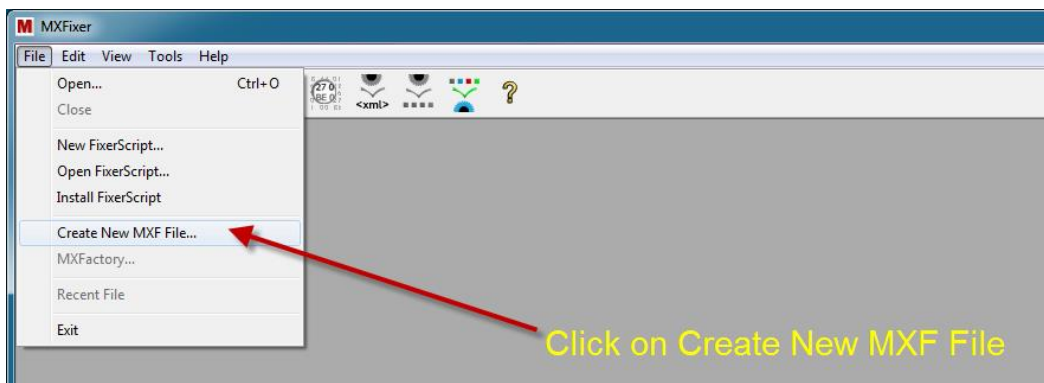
M MXFixer

File Edit View Tools Help

Open... Ctrl+O
Close

New FixerScript...
Open FixerScript...
Install FixerScript

Create New MXF File...
MXFactory...

Recent File

Exit

<xml>

?

Click on Create New MXF File